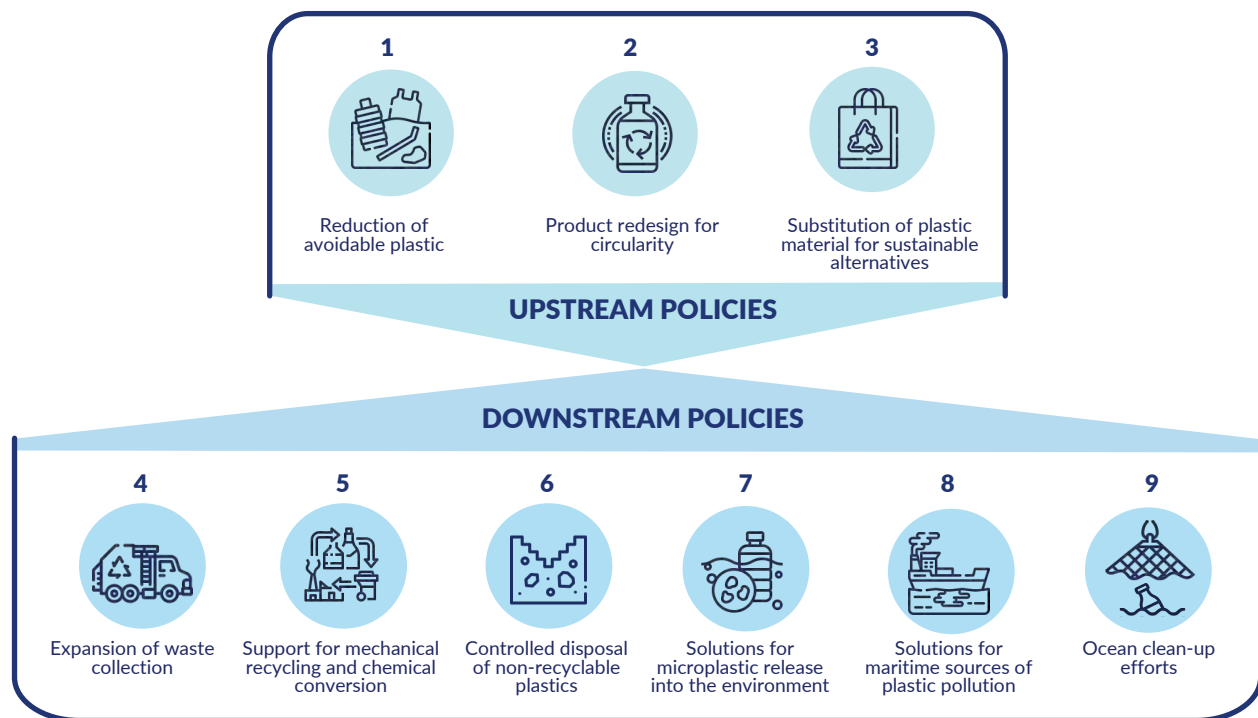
1

Reduction of avoidable plastic

2

Product redesign for circularity

3

Substitution of plastic material for sustainable alternatives

UPSTREAM POLICIES

DOWNSTREAM POLICIES

4

Expansion of waste collection

5

Support for mechanical recycling and chemical conversion

6

Controlled disposal of non-recyclable plastics

7

Solutions for microplastic release into the environment

8

Solutions for maritime sources of plastic pollution

9

Ocean clean-up efforts